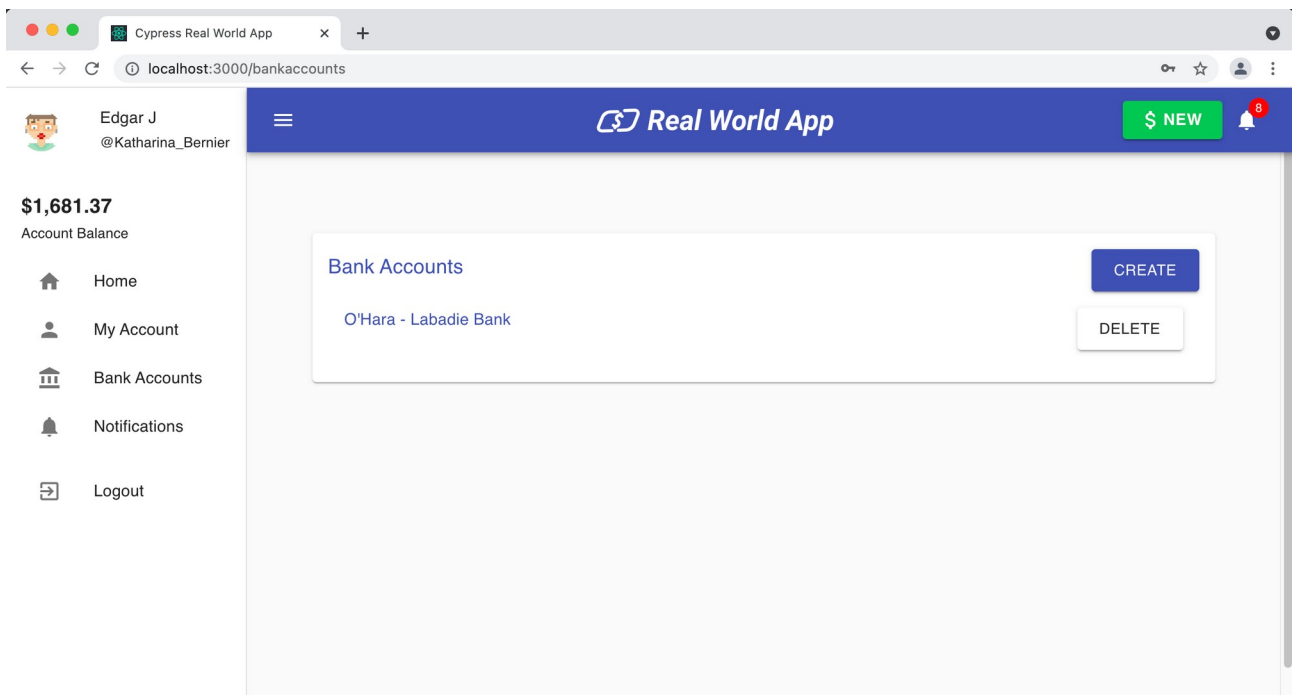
Cypress Real World App
×
+
localhost:3000/bankaccounts

Edgar J
@Katharina_Bernier

$1,681.37
Account Balance

Home
My Account
Bank Accounts
Notifications
Logout

Real World App
$ NEW
8

Bank Accounts
CREATE
O'Hara - Labadie Bank
DELETE